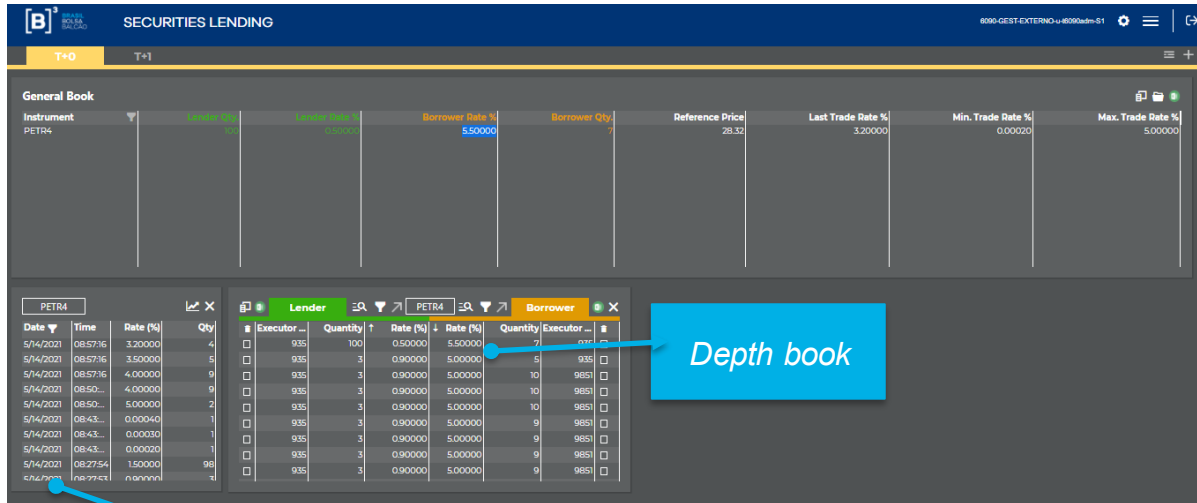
[B]³ BRASIL BOLSA BALCÃO SECURITIES LENDING

6090-GEST-EXTERNO-u46090adm-S1

T+0 T+1

General Book

| Instrument | Lender Qty. | Lender Rate % | Borrower Rate % | Borrower Qty. | Reference Price | Last Trade Rate % | Min. Trade Rate % | Max. Trade Rate % |
|---|---|---|---|---|---|---|---|---|
| PETR4 | 100 | 0.50000 | 5.50000 | 7 | 28.32 | 3.20000 | 0.00020 | 5.00000 |

PETR4

| Date | Time | Rate (%) | Qty |
|---|---|---|---|
| 5/14/2021 | 08:57:16 | 3.20000 | 4 |
| 5/14/2021 | 08:57:16 | 3.50000 | 5 |
| 5/14/2021 | 08:57:16 | 4.00000 | 9 |
| 5/14/2021 | 08:50:... | 4.00000 | 9 |
| 5/14/2021 | 08:50:... | 5.00000 | 2 |
| 5/14/2021 | 08:43:... | 0.00040 | 1 |
| 5/14/2021 | 08:43:... | 0.00030 | 1 |
| 5/14/2021 | 08:43:... | 0.00020 | 1 |
| 5/14/2021 | 08:27:54 | 1.50000 | 98 |
| 5/14/2021 | 08:27:53 | 0.90000 | 3 |

Lender PETR4 Borrower

| Executor ... | Quantity | Rate (%) | Rate (%) | Quantity | Executor ... |
|---|---|---|---|---|---|
| 935 | 100 | 0.50000 | 5.50000 | 7 | 935 |
| 935 | 3 | 0.90000 | 5.00000 | 5 | 935 |
| 935 | 3 | 0.90000 | 5.00000 | 10 | 9851 |
| 935 | 3 | 0.90000 | 5.00000 | 10 | 9851 |
| 935 | 3 | 0.90000 | 5.00000 | 10 | 9851 |
| 935 | 3 | 0.90000 | 5.00000 | 9 | 9851 |
| 935 | 3 | 0.90000 | 5.00000 | 9 | 9851 |
| 935 | 3 | 0.90000 | 5.00000 | 9 | 9851 |
| 935 | 3 | 0.90000 | 5.00000 | 9 | 9851 |

Depth book